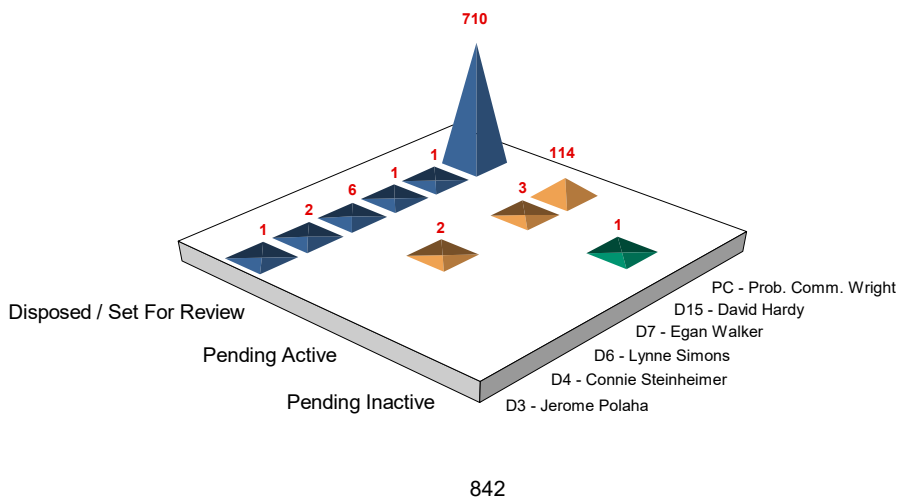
710

1

114

1

6

3

2

1

2

1

Disposed / Set For Review

Pending Active

Pending Inactive

PC - Prob. Comm. Wright
D15 - David Hardy
D7 - Egan Walker
D6 - Lynne Simons
D4 - Connie Steinheimer
D3 - Jerome Polaha

842